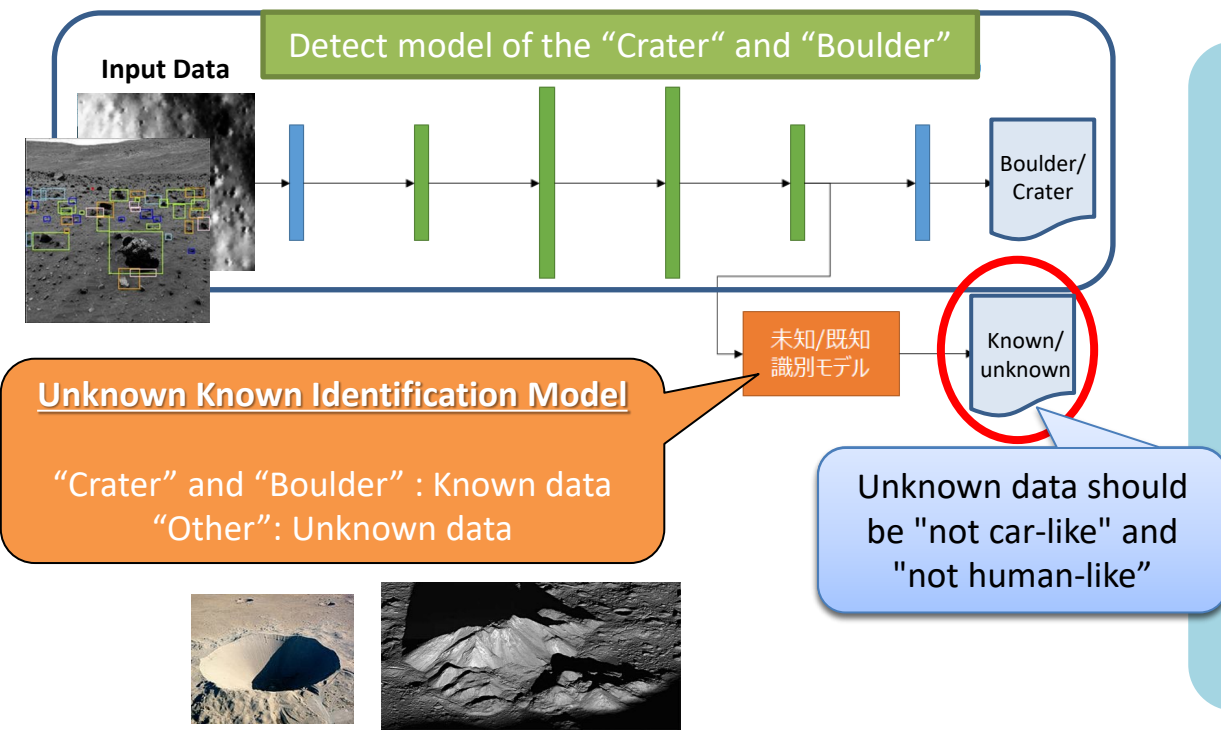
Detect model of the “Crater“ and “Boulder”

Input Data

Boulder/ Crater

未知/既知 識別モデル

Known/ unknown

Unknown Known Identification Model

“Crater” and “Boulder” : Known data
“Other”: Unknown data

Unknown data should be "not car-like" and "not human-like”